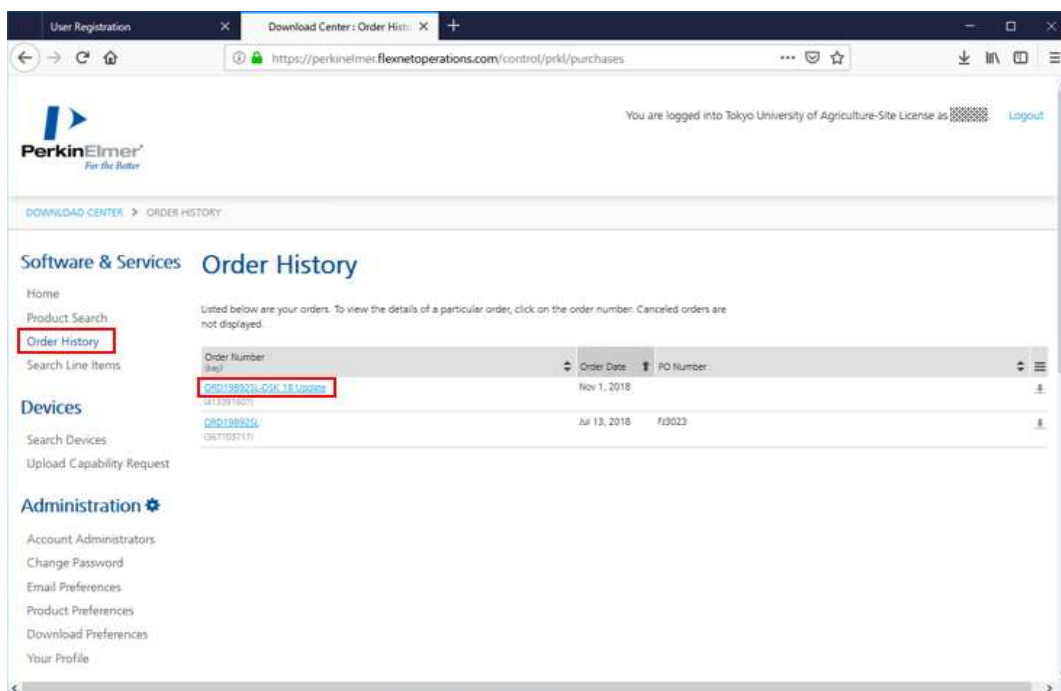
User Registration
Download Center : Order Histo
https://perkinelmer.flexnetoperations.com/control/prkl/purchases

PerkinElmer
For the Better

You are logged into Tokyo University of Agriculture-Site License as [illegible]
Logout

DOWNLOAD CENTER > ORDER HISTORY

Software & Services
Home
Product Search
Order History
Search Line Items

Devices
Search Devices
Upload Capability Request

Administration
Account Administrators
Change Password
Email Preferences
Product Preferences
Download Preferences
Your Profile

Order History

Listed below are your orders. To view the details of a particular order, click on the order number. Canceled orders are not displayed.

| Order Number (key) | Order Date | PO Number |
|---|---|---|
| ORD198925L-DSK 18 Update ([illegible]) | Nov 1, 2018 | |
| ORD198925L ([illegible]) | Jul 13, 2018 | FJ3023 |